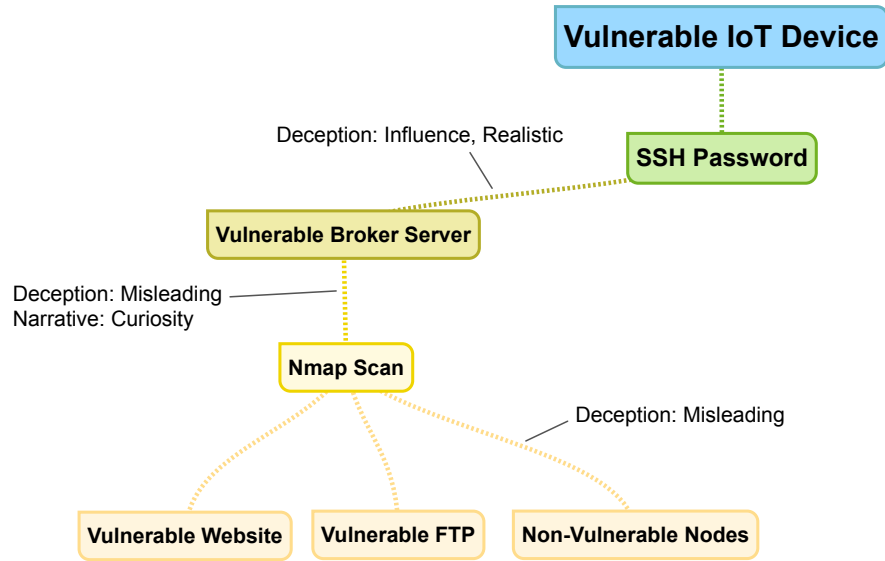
Vulnerable IoT Device

Deception: Influence, Realistic

SSH Password

Vulnerable Broker Server

Deception: Misleading
Narrative: Curiosity

Nmap Scan

Deception: Misleading

Vulnerable Website

Vulnerable FTP

Non-Vulnerable Nodes